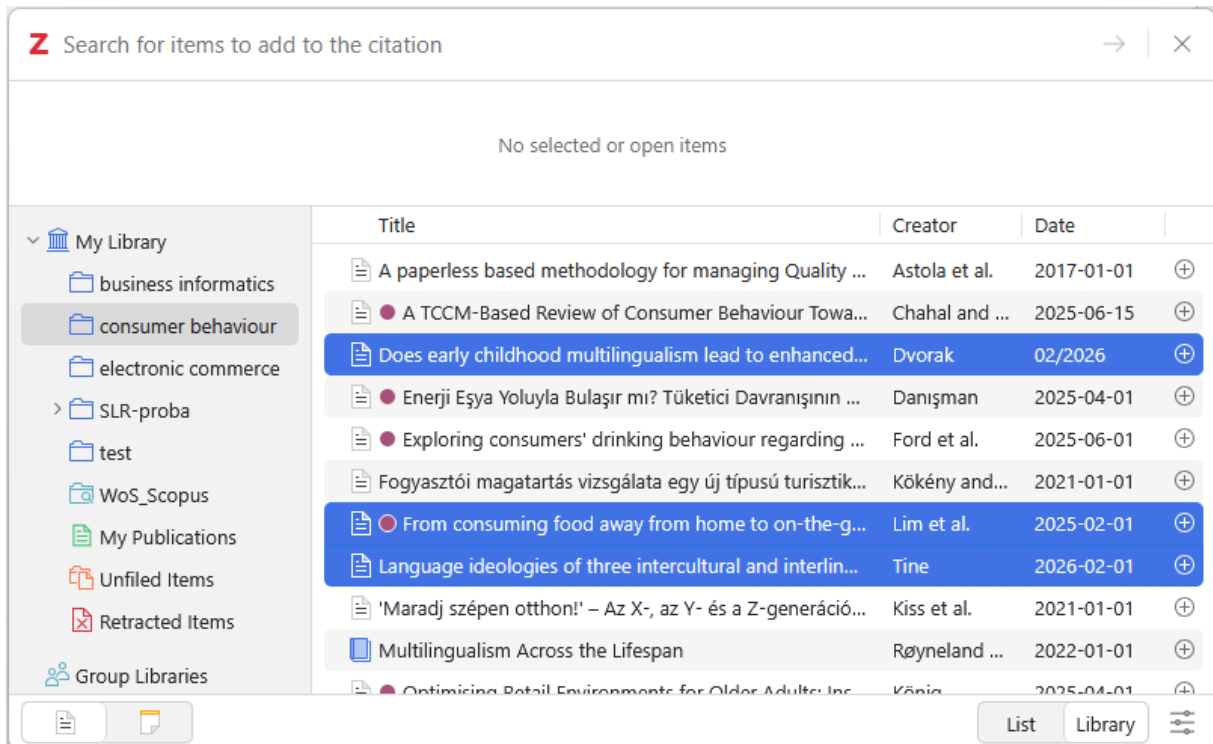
Z Search for items to add to the citation

No selected or open items

My Library
business informatics
consumer behaviour
electronic commerce
SLR-proba
test
WoS_Scopus
My Publications
Unfiled Items
Retracted Items
Group Libraries

| Title | Creator | Date |
|---|---|---|
| A paperless based methodology for managing Quality ... | Astola et al. | 2017-01-01 |
| A TCCM-Based Review of Consumer Behaviour Towa... | Chahal and ... | 2025-06-15 |
| Does early childhood multilingualism lead to enhanced... | Dvorak | 02/2026 |
| Enerji Eşya Yoluyla Bulaşır mı? Tüketici Davranışının ... | Danışman | 2025-04-01 |
| Exploring consumers' drinking behaviour regarding ... | Ford et al. | 2025-06-01 |
| Fogyasztói magatartás vizsgálata egy új típusú turisztik... | Kökény and... | 2021-01-01 |
| From consuming food away from home to on-the-g... | Lim et al. | 2025-02-01 |
| Language ideologies of three intercultural and interlin... | Tine | 2026-02-01 |
| 'Maradj szépen otthon!' – Az X-, az Y- és a Z-generáció... | Kiss et al. | 2021-01-01 |
| Multilingualism Across the Lifespan | Røyneland ... | 2022-01-01 |
| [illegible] | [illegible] | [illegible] |

List Library